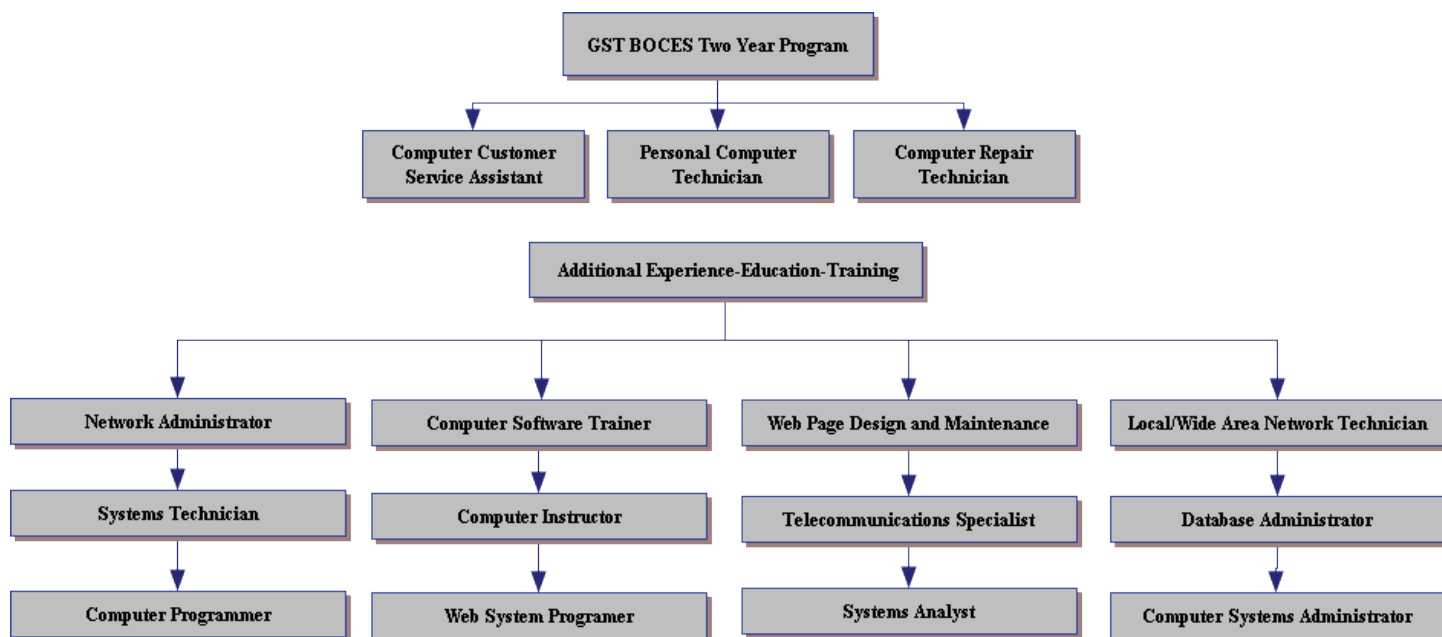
GST BOCES Two Year Program

Computer Customer Service Assistant

Personal Computer Technician

Computer Repair Technician

Additional Experience-Education-Training

Network Administrator

Systems Technician

Computer Programmer

Computer Software Trainer

Computer Instructor

Web System Programer

Web Page Design and Maintenance

Telecommunications Specialist

Systems Analyst

Local/Wide Area Network Technician

Database Administrator

Computer Systems Administrator